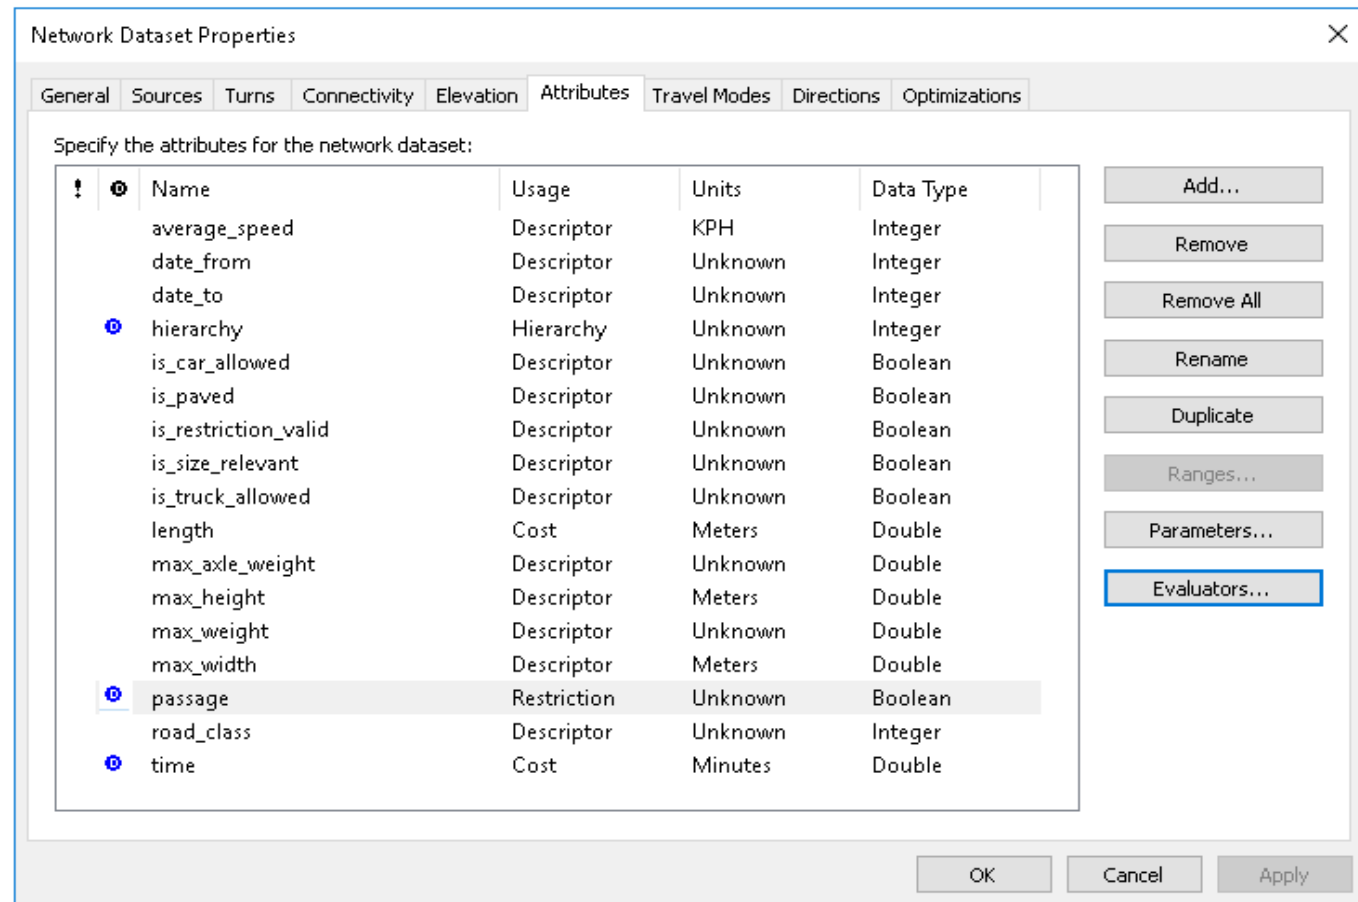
Network Dataset Properties

General | Sources | Turns | Connectivity | Elevation | Attributes | Travel Modes | Directions | Optimizations

Specify the attributes for the network dataset:

| ! | ⊙ | Name | Usage | Units | Data Type |
|---|---|---|---|---|---|
| | | average_speed | Descriptor | KPH | Integer |
| | | date_from | Descriptor | Unknown | Integer |
| | | date_to | Descriptor | Unknown | Integer |
| | ⊙ | hierarchy | Hierarchy | Unknown | Integer |
| | | is_car_allowed | Descriptor | Unknown | Boolean |
| | | is_paved | Descriptor | Unknown | Boolean |
| | | is_restriction_valid | Descriptor | Unknown | Boolean |
| | | is_size_relevant | Descriptor | Unknown | Boolean |
| | | is_truck_allowed | Descriptor | Unknown | Boolean |
| | | length | Cost | Meters | Double |
| | | max_axle_weight | Descriptor | Unknown | Double |
| | | max_height | Descriptor | Meters | Double |
| | | max_weight | Descriptor | Unknown | Double |
| | | max_width | Descriptor | Meters | Double |
| | ⊙ | passage | Restriction | Unknown | Boolean |
| | | road_class | Descriptor | Unknown | Integer |
| | ⊙ | time | Cost | Minutes | Double |

Add...
Remove
Remove All
Rename
Duplicate
Ranges...
Parameters...
Evaluators...

OK
Cancel
Apply